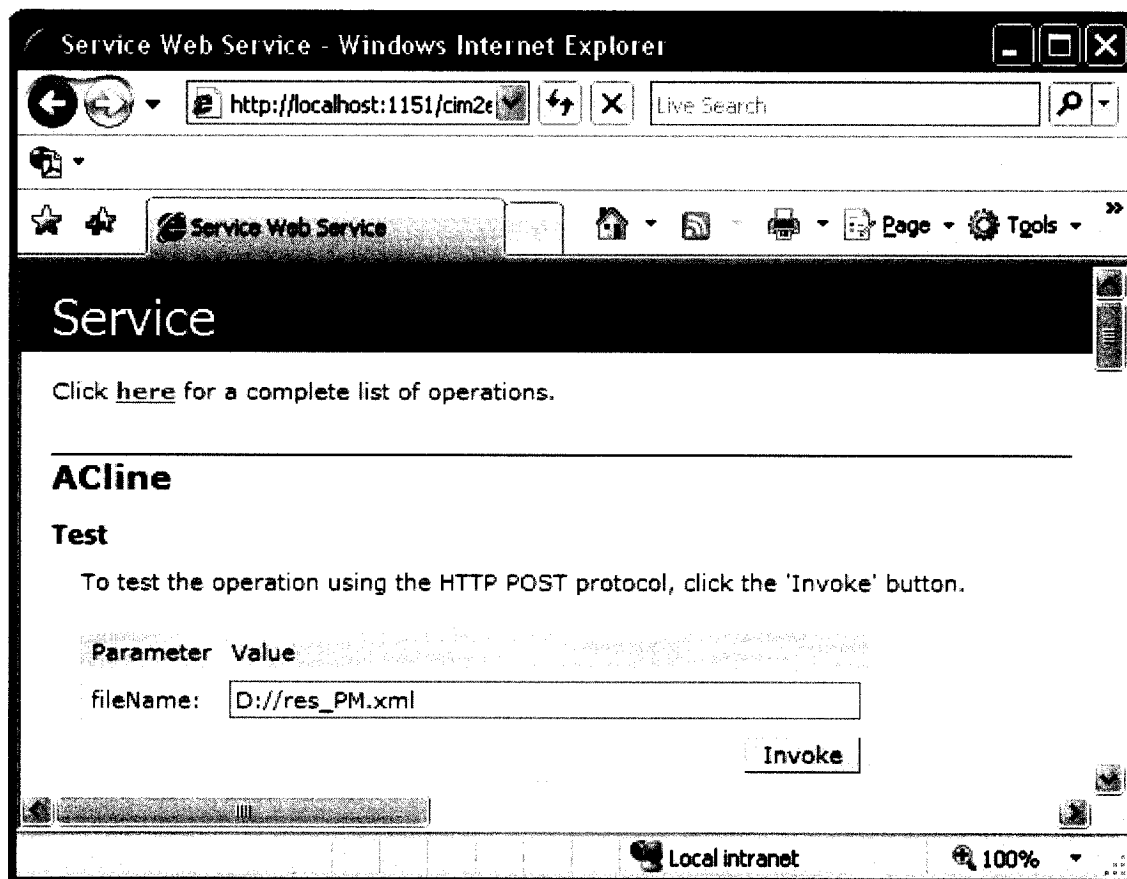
Service Web Service - Windows Internet Explorer

http://localhost:1151/cim2e

Live Search

Service Web Service

Page ▾ Tools ▾

Service

Click here for a complete list of operations.

ACline

Test

To test the operation using the HTTP POST protocol, click the 'Invoke' button.

| Parameter | Value |
|---|---|
| fileName: | D://res_PM.xml |

Invoke

Local intranet

100%